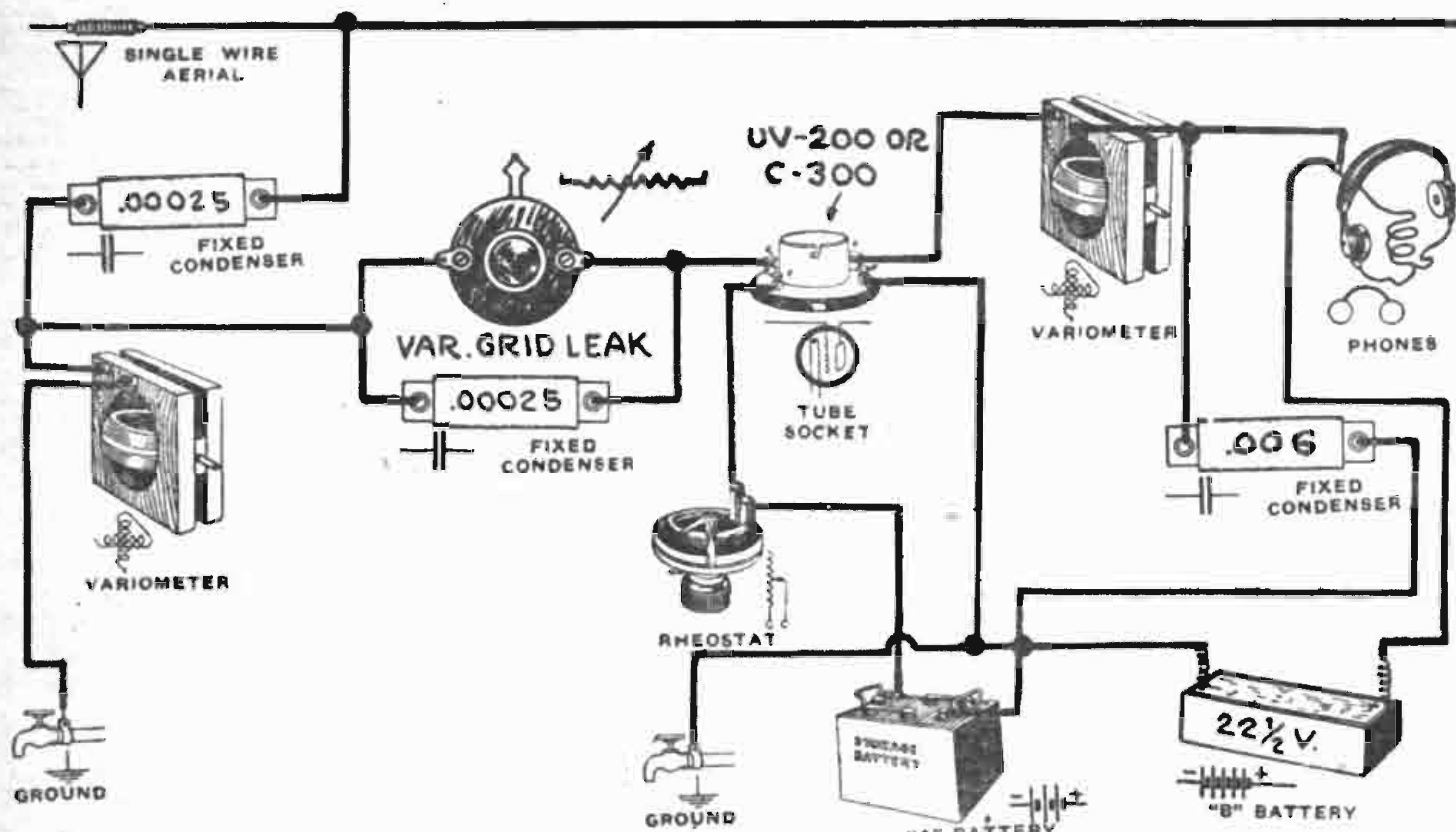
SINGLE WIRE AERIAL

.00025

FIXED CONDENSER

VAR. GRID LEAK

.00025

FIXED CONDENSER

UV-200 OR C-300

TUBE SOCKET

VARIOMETER

VARIOMETER

PHONES

.006

FIXED CONDENSER

RHEOSTAT

STORAGE BATTERY

22½ V.

GROUND

GROUND

"A" BATTERY

"B" BATTERY